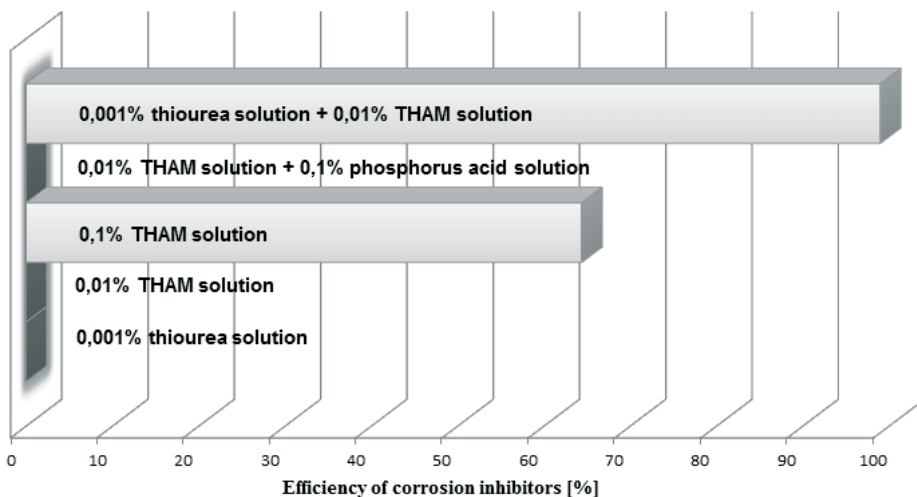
0,001% thiourea solution + 0,01% THAM solution

0,01% THAM solution + 0,1% phosphorus acid solution

0,1% THAM solution

0,01% THAM solution

0,001% thiourea solution

0 10 20 30 40 50 60 70 80 90 100

Efficiency of corrosion inhibitors [%]